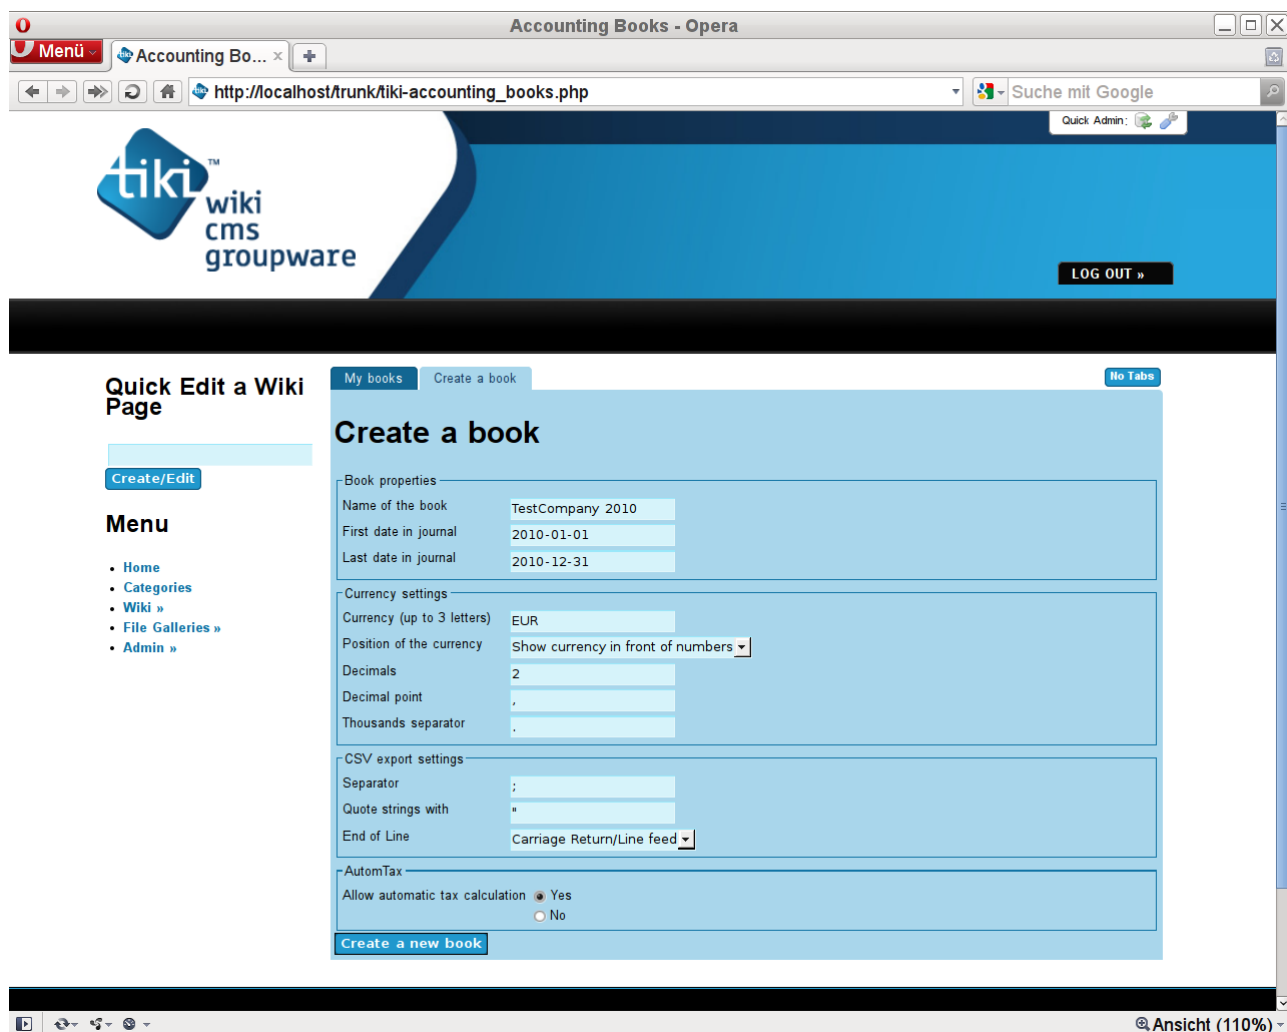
Accounting Books - Opera

Menü

Accounting Bo...

http://localhost/trunk/tiki-accounting_books.php

Suche mit Google

Quick Admin:

tiki™ wiki cms groupware

LOG OUT »

Quick Edit a Wiki Page

Create/Edit

Menu

- Home
- Categories
- Wiki »
- File Galleries »
- Admin »

My books | Create a book

No Tabs

Create a book

Book properties

Name of the book: TestCompany 2010
First date in journal: 2010-01-01
Last date in journal: 2010-12-31

Currency settings

Currency (up to 3 letters): EUR
Position of the currency: Show currency in front of numbers
Decimals: 2
Decimal point: ,
Thousands separator: .

CSV export settings

Separator: ;
Quote strings with: "
End of Line: Carriage Return/Line feed

AutomTax

Allow automatic tax calculation: Yes / No

Create a new book

Ansicht (110%)